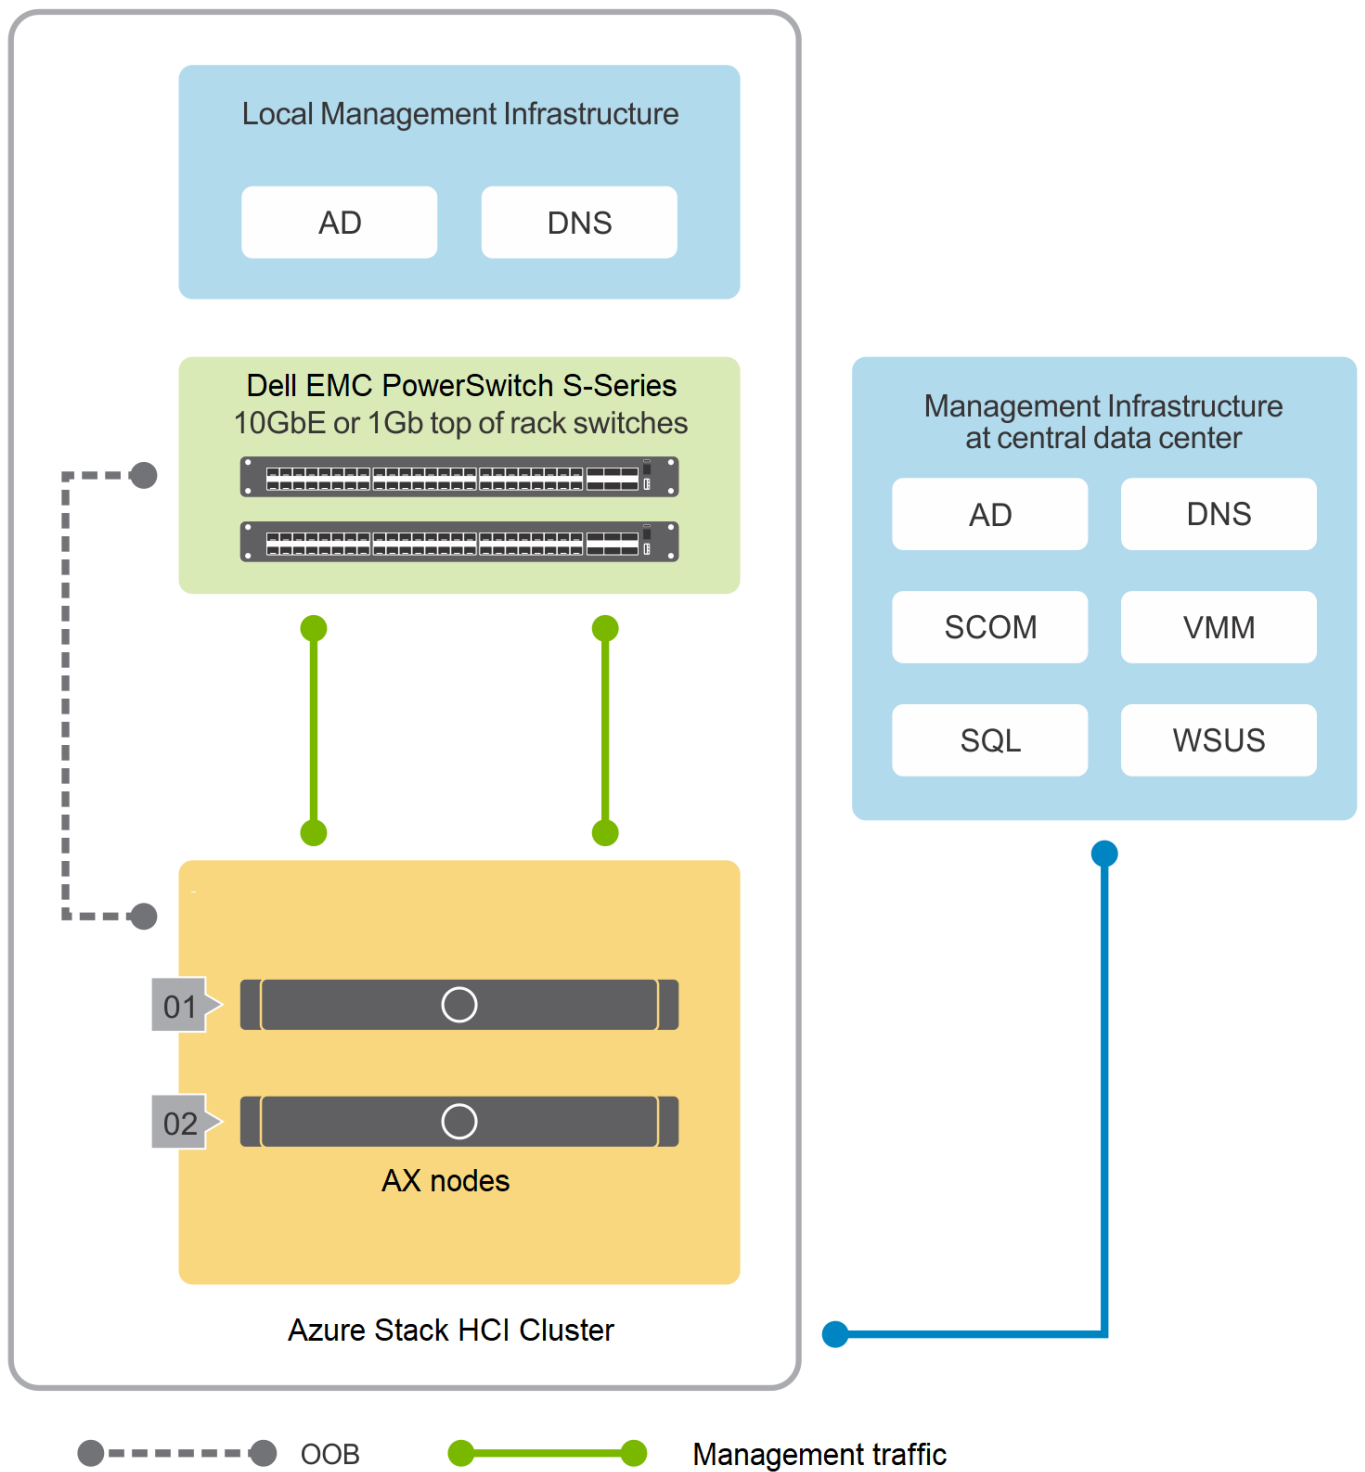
Local Management Infrastructure

AD

DNS

Dell EMC PowerSwitch S-Series
10GbE or 1Gb top of rack switches

Management Infrastructure at central data center

AD

DNS

SCOM

VMM

SQL

WSUS

01

02

AX nodes

Azure Stack HCI Cluster

OOB

Management traffic